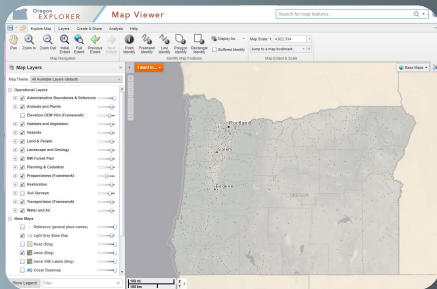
Oregon EXPLORER Map Viewer

Search for map features

Explore Map Layers Create & Share Analysis Help

Pan Zoom In Zoom Out Initial Extent Full Extent Previous Extent Next Extent

Map Navigation

Point Identify Freehand Identify Line Identify Polygon Identify Rectangle Identify

Display for... Buffered Identify

Identify Map Features

Map Scale 1: 4,622,324

Jump to a map bookmark...

Map Extent & Scale

Map Layers

Map Theme All Available Layers (default)

Operational Layers

Administrative Boundaries & Reference

Animals and Plants

Elevation DEM 10m (Framework)

Habitats and Vegetation

Hazards

Land & People

Landscape and Geology

NW Forest Plan

Planning & Cadastral

Preparedness (Framework)

Restoration

Soil Surveys

Transportation (Framework)

Water and Air

Base Maps

Reference (general place names)

Light Gray Base Map

Road (Bing)

Aerial (Bing)

Aerial With Labels (Bing)

Ocean Basemap

Show Legend Filter

I want to...

Base Maps

Portland

Salem

Eugene